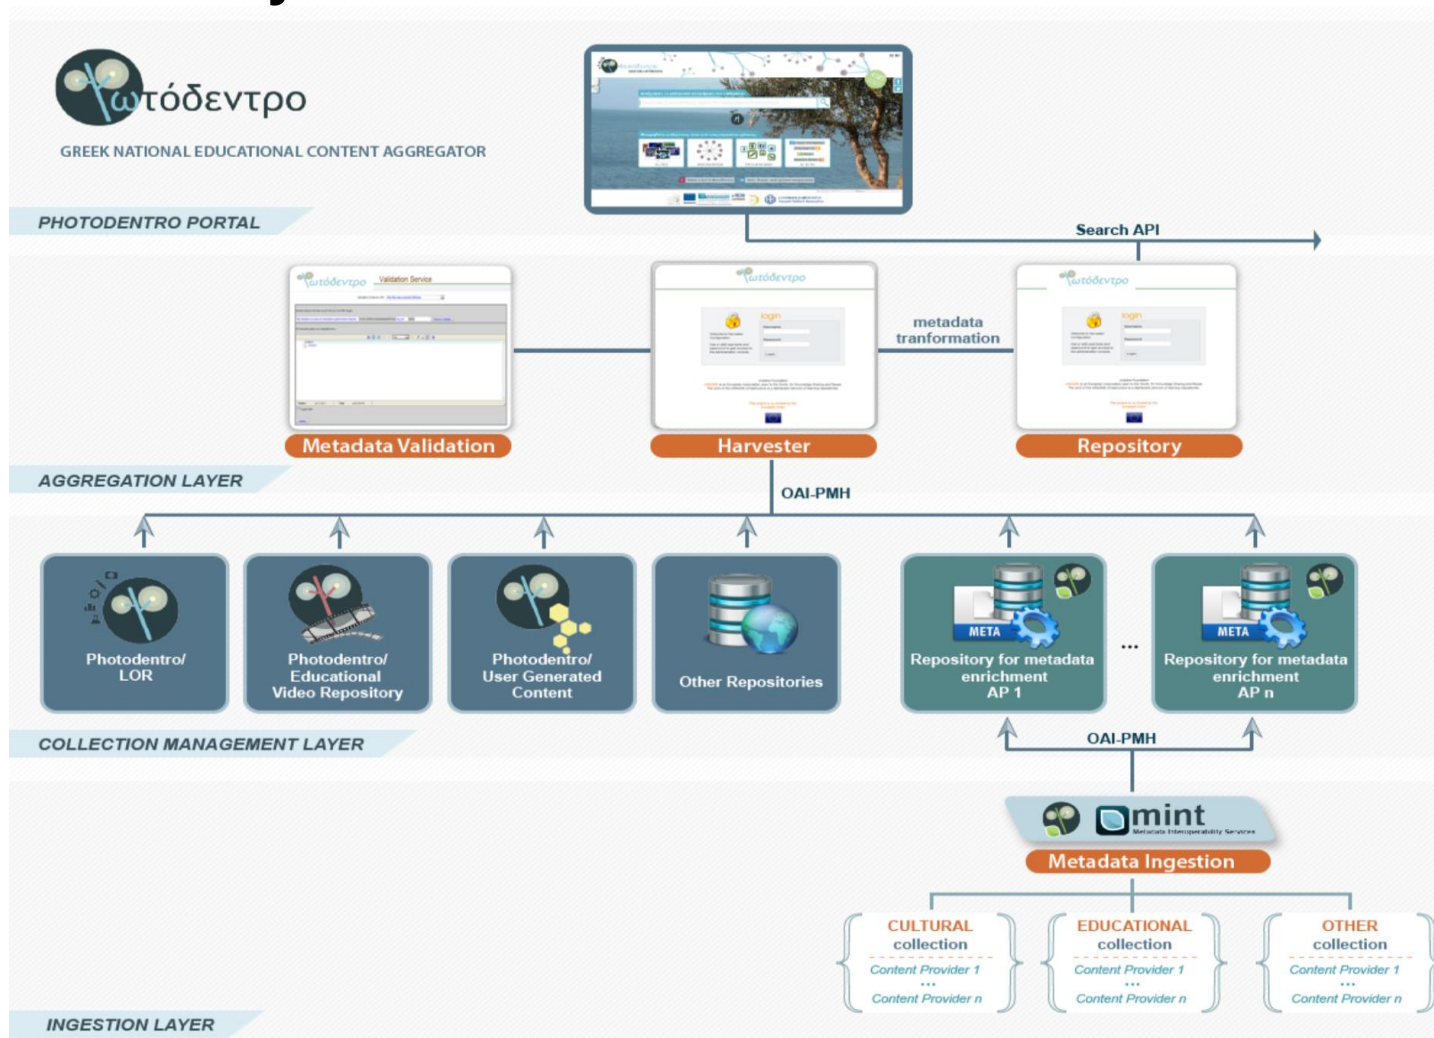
Φωτόδεντρο

GREEK NATIONAL EDUCATIONAL CONTENT AGGREGATOR

PHOTODENTRO PORTAL

Search API

Validation Service

metadata tranformation

Metadata Validation

Harvester

Repository

AGGREGATION LAYER

OAI-PMH

Photodentro/ LOR

Photodentro/ Educational Video Repository

Photodentro/ User Generated Content

Other Repositories

META

Repository for metadata enrichment AP 1

...

META

Repository for metadata enrichment AP n

COLLECTION MANAGEMENT LAYER

OAI-PMH

mint
Metadata Interoperability Services

Metadata Ingestion

CULTURAL collection
Content Provider 1
...
Content Provider n

EDUCATIONAL collection
Content Provider 1
...
Content Provider n

OTHER collection
Content Provider 1
...
Content Provider n

INGESTION LAYER